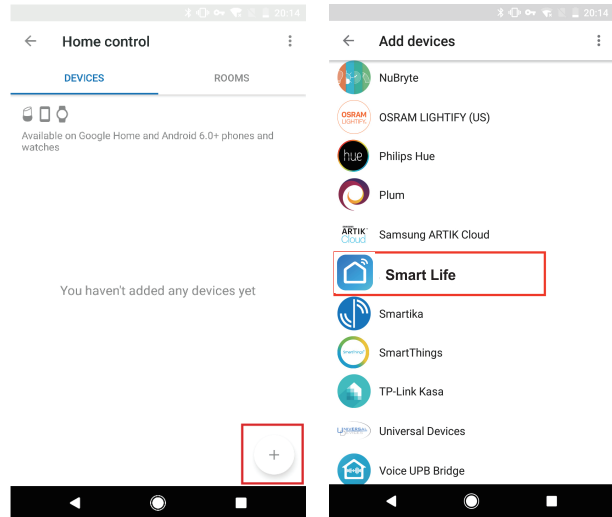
20:14

Home control

DEVICES

ROOMS

Available on Google Home and Android 6.0+ phones and watches

You haven't added any devices yet

+

20:14

Add devices

NuBryte

OSRAM LIGHTIFY

OSRAM LIGHTIFY (US)

hue

Philips Hue

Plum

ARTIK Cloud

Samsung ARTIK Cloud

Smart Life

Smartika

SmartThings

TP-Link Kasa

Universal Devices

Voice UPB Bridge